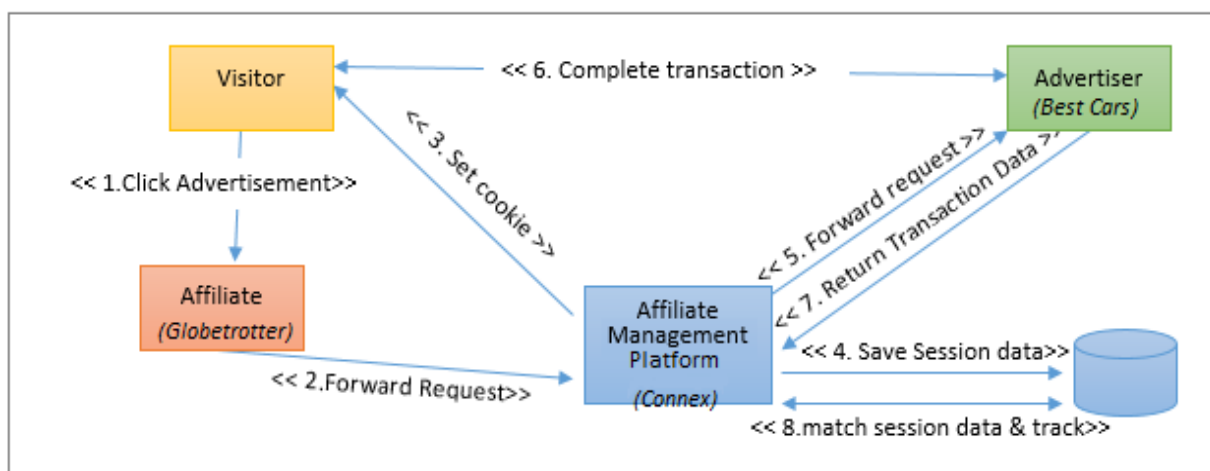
Visitor

<< 6. Complete transaction >>

Advertiser
(Best Cars)

<< 1.Click Advertisement>>

<< 3. Set cookie >>

<< 5. Forward request >>

<< 7. Return Transaction Data >>

Affiliate
(Globetrotter)

Affiliate Management Platform
(Connex)

<< 4. Save Session data>>

<< 2.Forward Request>>

<< 8.match session data & track>>